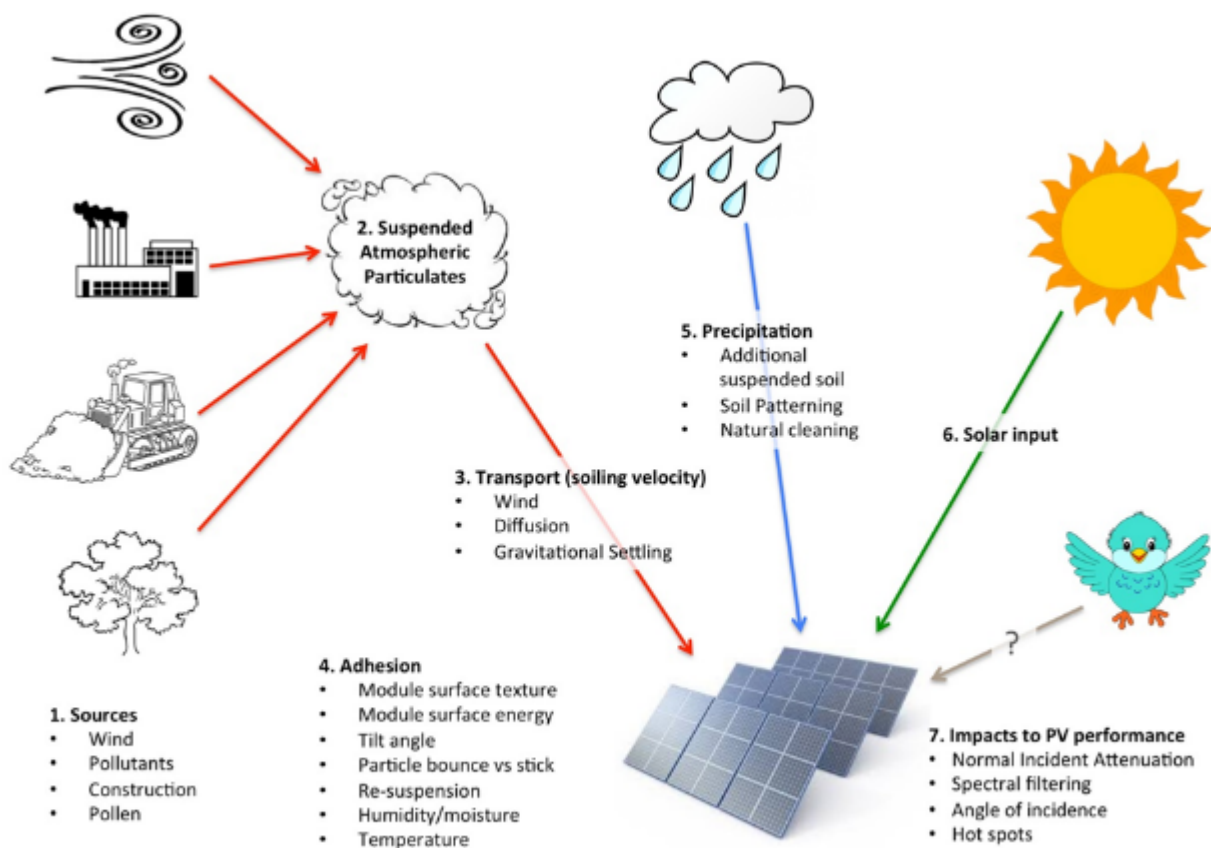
2. Suspended Atmospheric Particulates

5. Precipitation
• Additional suspended soil
• Soil Patterning
• Natural cleaning

6. Solar input

3. Transport (soiling velocity)
• Wind
• Diffusion
• Gravitational Settling

?

4. Adhesion
• Module surface texture
• Module surface energy
• Tilt angle
• Particle bounce vs stick
• Re-suspension
• Humidity/moisture
• Temperature

1. Sources
• Wind
• Pollutants
• Construction
• Pollen

7. Impacts to PV performance
• Normal Incident Attenuation
• Spectral filtering
• Angle of incidence
• Hot spots